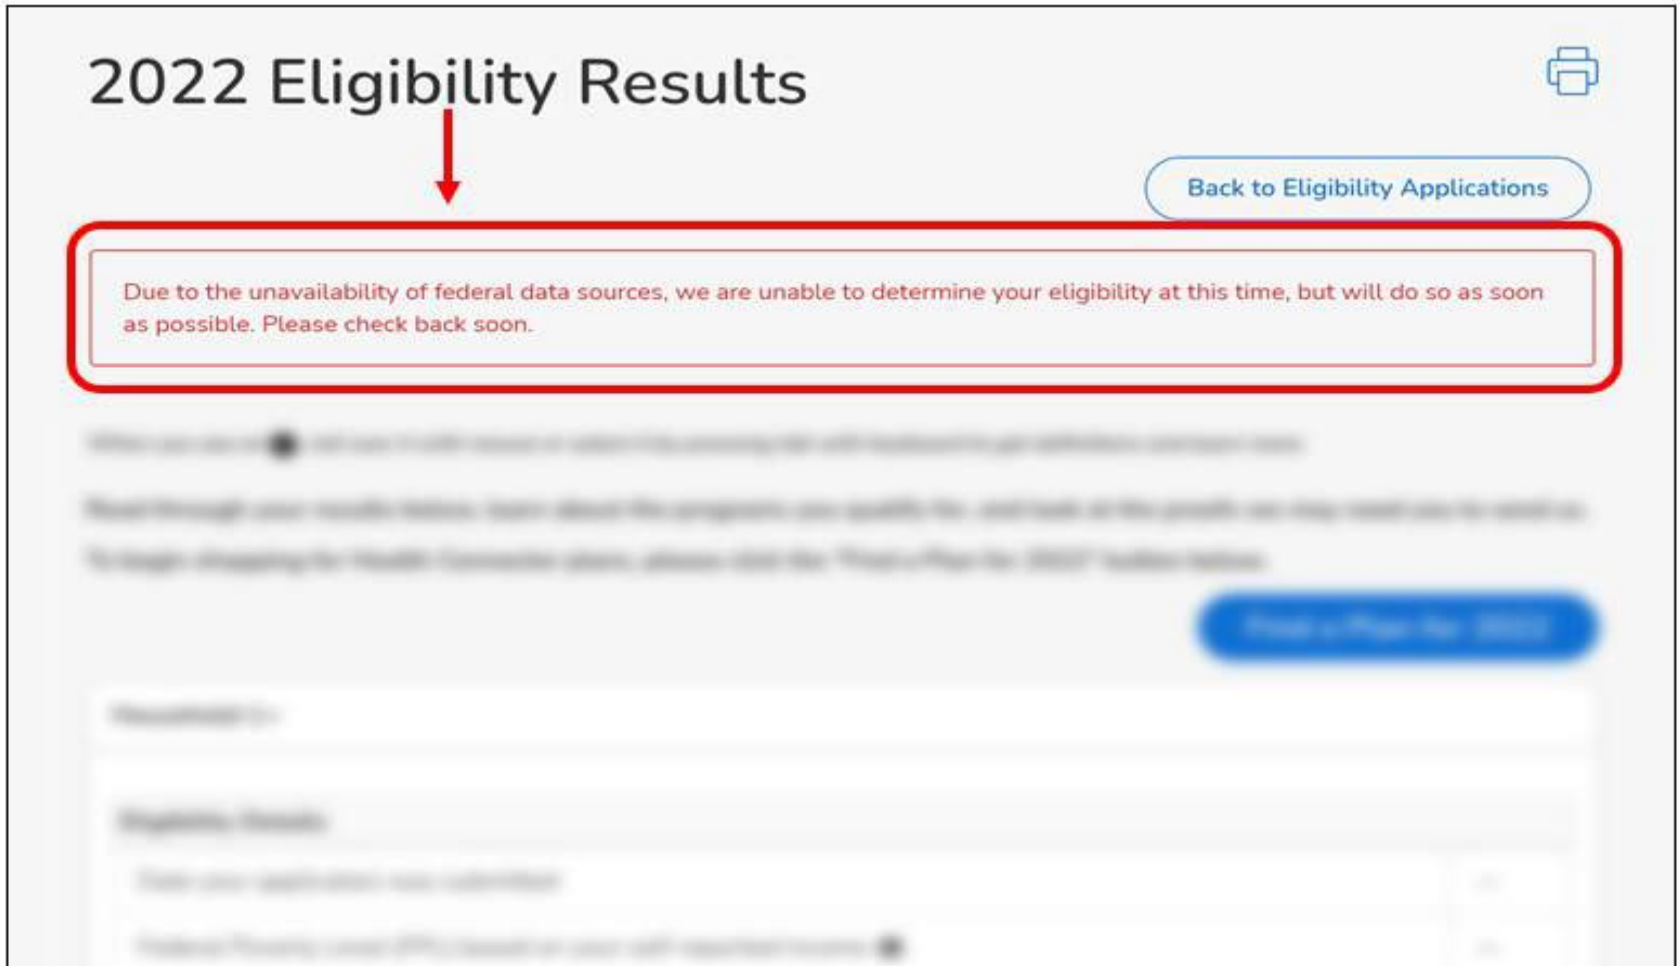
2022 Eligibility Results

Back to Eligibility Applications

Due to the unavailability of federal data sources, we are unable to determine your eligibility at this time, but will do so as soon as possible. Please check back soon.

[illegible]

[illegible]

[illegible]

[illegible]

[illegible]

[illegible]

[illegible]

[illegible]